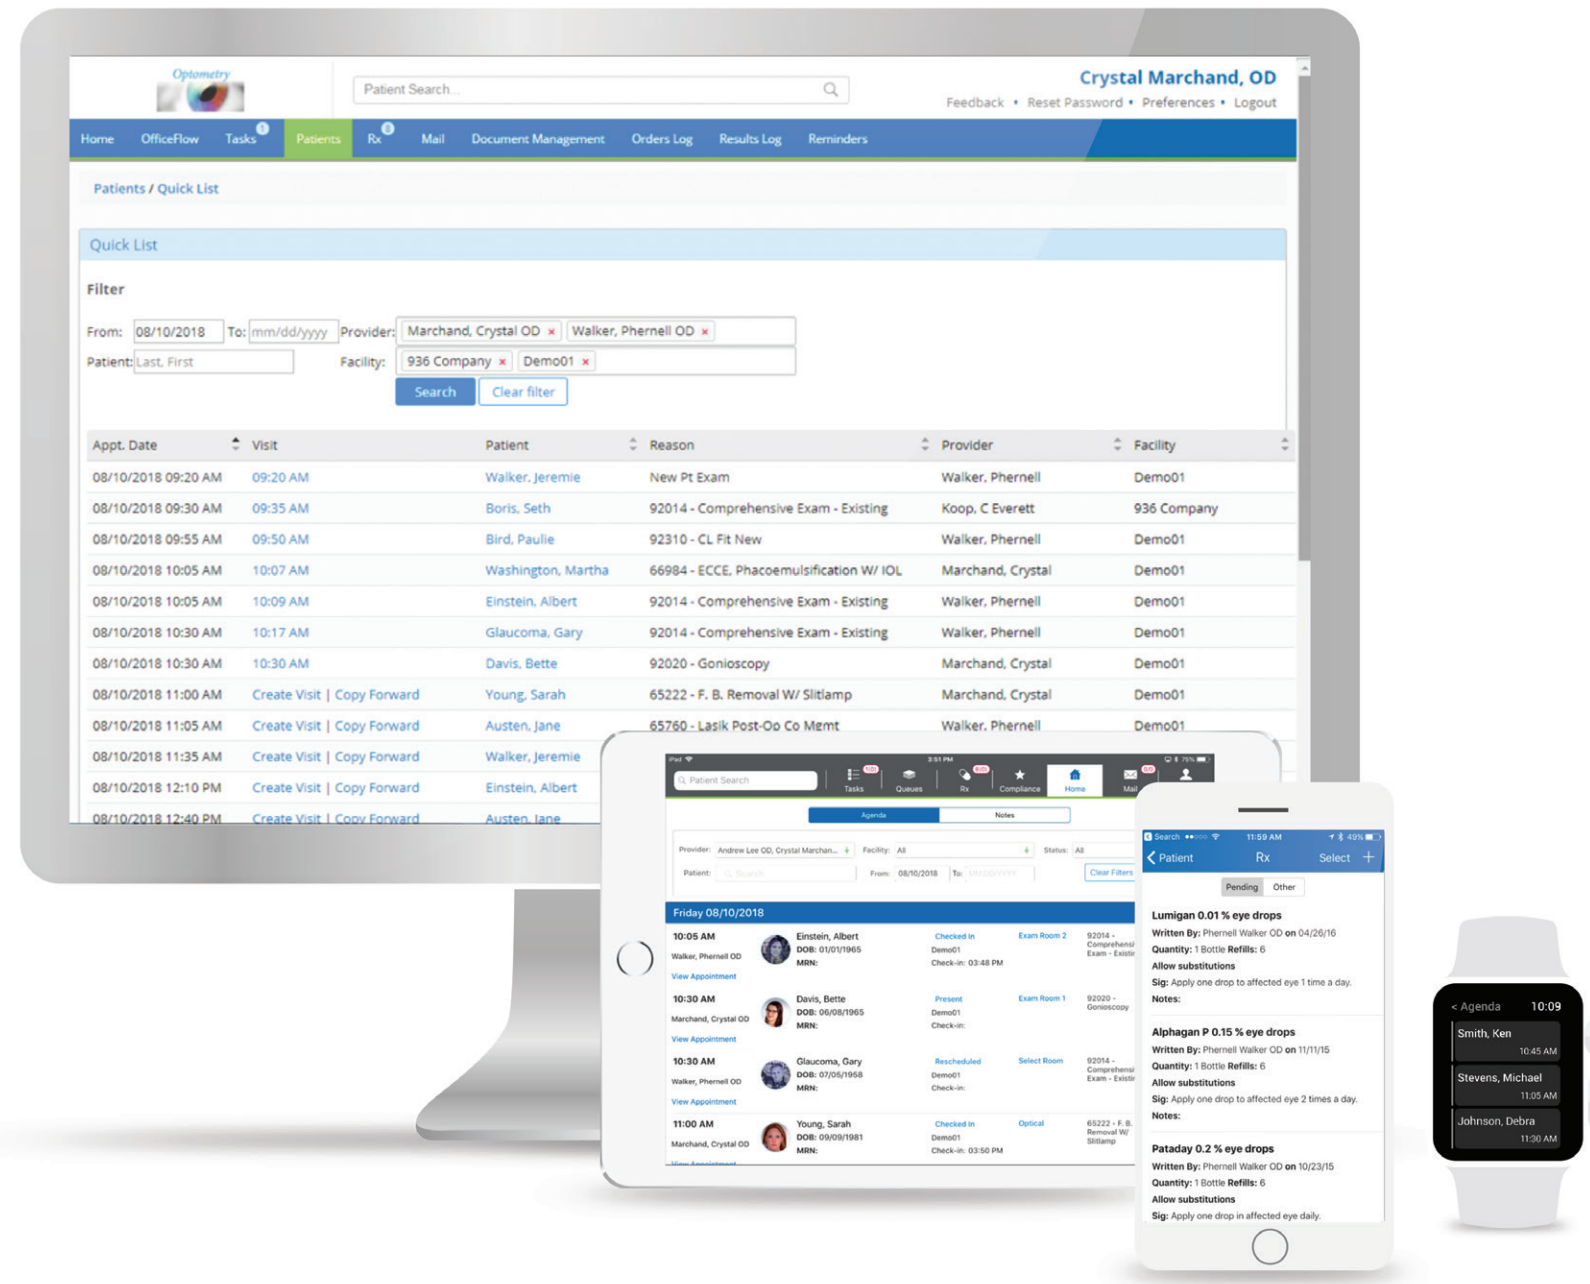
Optometry

Patient Search...

Crystal Marchand, OD
Feedback • Reset Password • Preferences • Logout

Home OfficeFlow Tasks Patients Rx Mail Document Management Orders Log Results Log Reminders

Patients / Quick List

Quick List

Filter

From: 08/10/2018 To: mm/dd/yyyy Provider: Marchand, Crystal OD × Walker, Phernell OD ×
Patient: Last, First Facility: 936 Company × Demo01 ×

Search Clear filter

| Appt. Date | Visit | Patient | Reason | Provider | Facility |
|---|---|---|---|---|---|
| 08/10/2018 09:20 AM | 09:20 AM | Walker, Jeremie | New Pt Exam | Walker, Phernell | Demo01 |
| 08/10/2018 09:30 AM | 09:35 AM | Boris, Seth | 92014 - Comprehensive Exam - Existing | Koop, C Everett | 936 Company |
| 08/10/2018 09:55 AM | 09:50 AM | Bird, Paulie | 92310 - CL Fit New | Walker, Phernell | Demo01 |
| 08/10/2018 10:05 AM | 10:07 AM | Washington, Martha | 66984 - ECCE, Phacoemulsification W/ IOL | Marchand, Crystal | Demo01 |
| 08/10/2018 10:05 AM | 10:09 AM | Einstein, Albert | 92014 - Comprehensive Exam - Existing | Walker, Phernell | Demo01 |
| 08/10/2018 10:30 AM | 10:17 AM | Glaucoma, Gary | 92014 - Comprehensive Exam - Existing | Walker, Phernell | Demo01 |
| 08/10/2018 10:30 AM | 10:30 AM | Davis, Bette | 92020 - Gonioscopy | Marchand, Crystal | Demo01 |
| 08/10/2018 11:00 AM | Create Visit \| Copy Forward | Young, Sarah | 65222 - F. B. Removal W/ Slitlamp | Marchand, Crystal | Demo01 |
| 08/10/2018 11:05 AM | Create Visit \| Copy Forward | Austen, Jane | 65760 - Lasik Post-Op Co Mgmt | Walker, Phernell | Demo01 |
| 08/10/2018 11:35 AM | Create Visit \| Copy Forward | Walker, Jeremie | | | |
| 08/10/2018 12:10 PM | Create Visit \| Copy Forward | Einstein, Albert | | | |
| 08/10/2018 12:40 PM | Create Visit \| Copy Forward | Austen, Jane | | | |

Patient Search Tasks Queues Rx Compliance Home Mail
Agenda Notes
Provider: Andrew Lee OD, Crystal Marchan... Facility: All Status: All
Patient: Search From: 08/10/2018 To: Clear Filters
Friday 08/10/2018
10:05 AM Walker, Phernell OD View Appointment Einstein, Albert DOB: 01/01/1965 MRN: Checked In Demo01 Check-in: 03:48 PM Exam Room 2 92014 - Comprehensi Exam - Existi
10:30 AM Marchand, Crystal OD View Appointment Davis, Bette DOB: 06/08/1965 MRN: Present Demo01 Check-in: Exam Room 1 92020 - Gonioscopy
10:30 AM Walker, Phernell OD View Appointment Glaucoma, Gary DOB: 07/05/1958 MRN: Rescheduled Demo01 Check-in: Select Room 92014 - Comprehensi Exam - Existi
11:00 AM Marchand, Crystal OD Young, Sarah DOB: 09/09/1981 MRN: Checked In Demo01 Check-in: 03:50 PM Optical 65222 - F. B. Removal W/ Slitlamp

Search 11:59 AM 49%
Patient Rx Select +
Pending Other
Lumigan 0.01 % eye drops
Written By: Phernell Walker OD on 04/26/16
Quantity: 1 Bottle Refills: 6
Allow substitutions
Sig: Apply one drop to affected eye 1 time a day.
Notes:
Alphagan P 0.15 % eye drops
Written By: Phernell Walker OD on 11/11/15
Quantity: 1 Bottle Refills: 6
Allow substitutions
Sig: Apply one drop to affected eye 2 times a day.
Notes:
Pataday 0.2 % eye drops
Written By: Phernell Walker OD on 10/23/15
Quantity: 1 Bottle Refills: 6
Allow substitutions
Sig: Apply one drop in affected eye daily.

< Agenda 10:09
Smith, Ken 10:45 AM
Stevens, Michael 11:05 AM
Johnson, Debra 11:30 AM